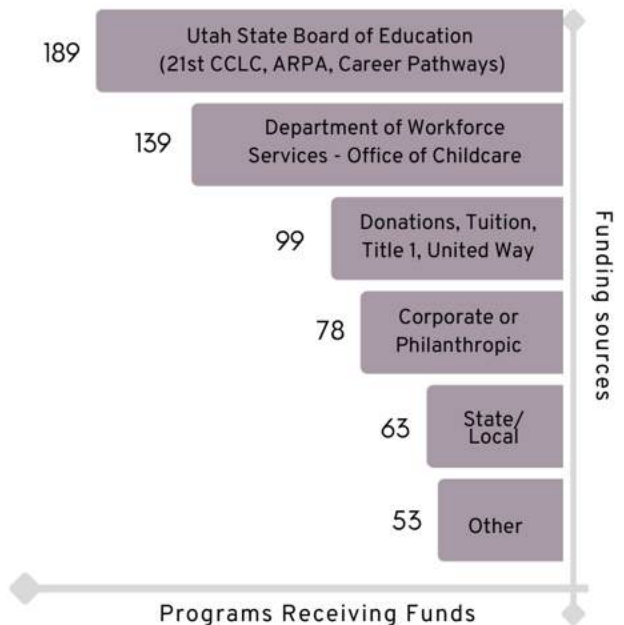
189 Utah State Board of Education (21st CCLC, ARPA, Career Pathways)

139 Department of Workforce Services - Office of Childcare

99 Donations, Tuition, Title 1, United Way

78 Corporate or Philanthropic

63 State/ Local

53 Other

Funding sources

Programs Receiving Funds